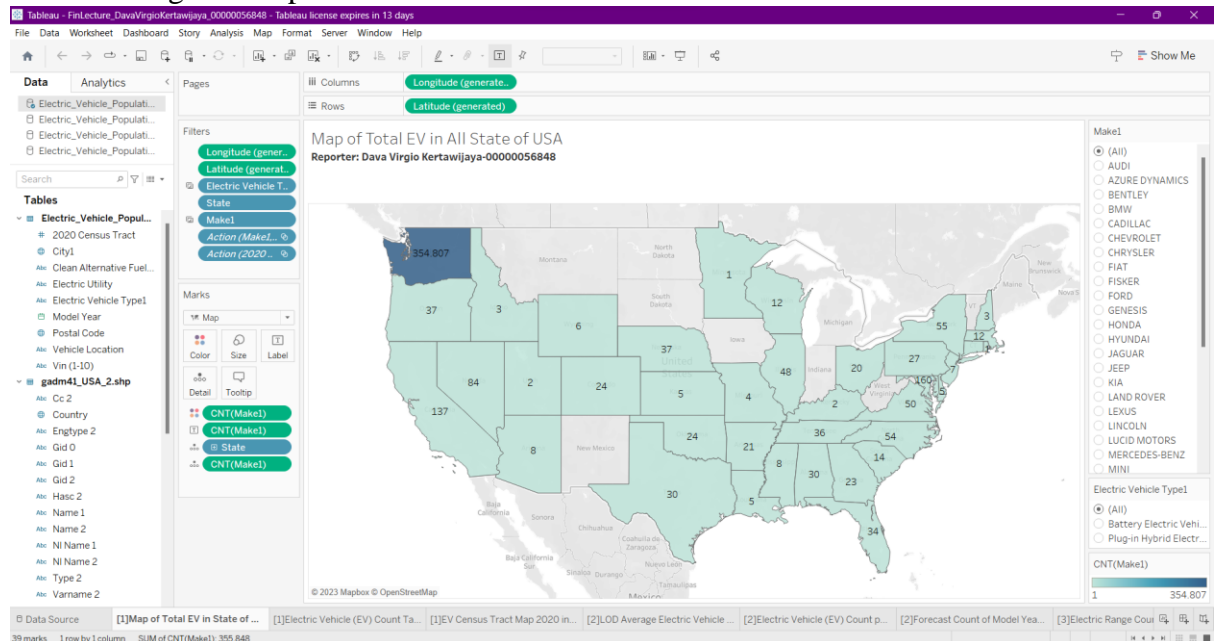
Tableau - FinLecture_DavaVirgioKertawijaya_00000056848 - Tableau license expires in 13 days

File Data Worksheet Dashboard Story Analysis Map Format Server Window Help

Show Me

Data Analytics

Electric_Vehicle_Populati...
Electric_Vehicle_Populati...
Electric_Vehicle_Populati...
Electric_Vehicle_Populati...

Search

Tables
Electric_Vehicle_Popul...
2020 Census Tract
City1
Clean Alternative Fuel...
Electric Utility
Electric Vehicle Type1
Model Year
Postal Code
Vehicle Location
Vin (1-10)
gadm41_USA_2.shp
Cc 2
Country
Engtype 2
Gid 0
Gid 1
Gid 2
Hasc 2
Name 1
Name 2
Nl Name 1
Nl Name 2
Type 2
Varname 2

Pages

Filters
Longitude (gener..
Latitude (generat..
Electric Vehicle T..
State
Make1
Action (Make1...
Action (2020 ...

Marks
Map
Color Size Label
Detail Tooltip
CNT(Make1)
CNT(Make1)
State
CNT(Make1)

Columns Longitude (generate..
Rows Latitude (generated)

Map of Total EV in All State of USA
Reporter: Dava Virgio Kertawijaya-00000056848

354.807
37 3 1 12 6 55 3 12 37 27 84 2 24 5 48 20 160 5 137 4 50 2 36 54 24 21 8 8 14 30 23 30 5 34

Montana North Dakota South Dakota Iowa Michigan Indiana New Brunswick Maine Nova S West Virginia New Mexico Baja California Sonora Chihuahua Coahuila de Zaragoza Baja California Sur Sinaloa Durango Nuevo Leon Tamaulipas United States

© 2023 Mapbox © OpenStreetMap

Make1
(All)
AUDI
AZURE DYNAMICS
BENTLEY
BMW
CADILLAC
CHEVROLET
CHRYSLER
FIAT
FISKER
FORD
GENESIS
HONDA
HYUNDAI
JAGUAR
JEEP
KIA
LAND ROVER
LEXUS
LINCOLN
LUCID MOTORS
MERCEDES-BENZ
MINI

Electric Vehicle Type1
(All)
Battery Electric Vehi...
Plug-in Hybrid Electr...

CNT(Make1)
1 354.807

Data Source [1]Map of Total EV in State of ... [1]Electric Vehicle (EV) Count Ta... [1]EV Census Tract Map 2020 in... [2]LOD Average Electric Vehicle ... [2]Electric Vehicle (EV) Count p... [2]Forecast Count of Model Yea... [3]Electric Range Cou

39 marks 1 row by 1 column SUM of CNT(Make1): 355.848